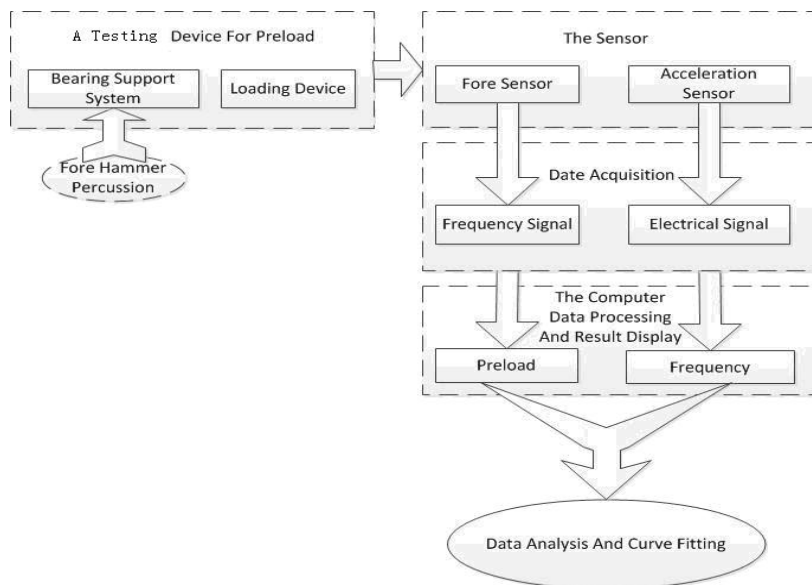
A Testing Device For Preload

Bearing Support System

Loading Device

Fore Hammer Percussion

The Sensor

Fore Sensor

Acceleration Sensor

Date Acquisition

Frequency Signal

Electrical Signal

The Computer Data Processing And Result Display

Preload

Frequency

Data Analysis And Curve Fitting